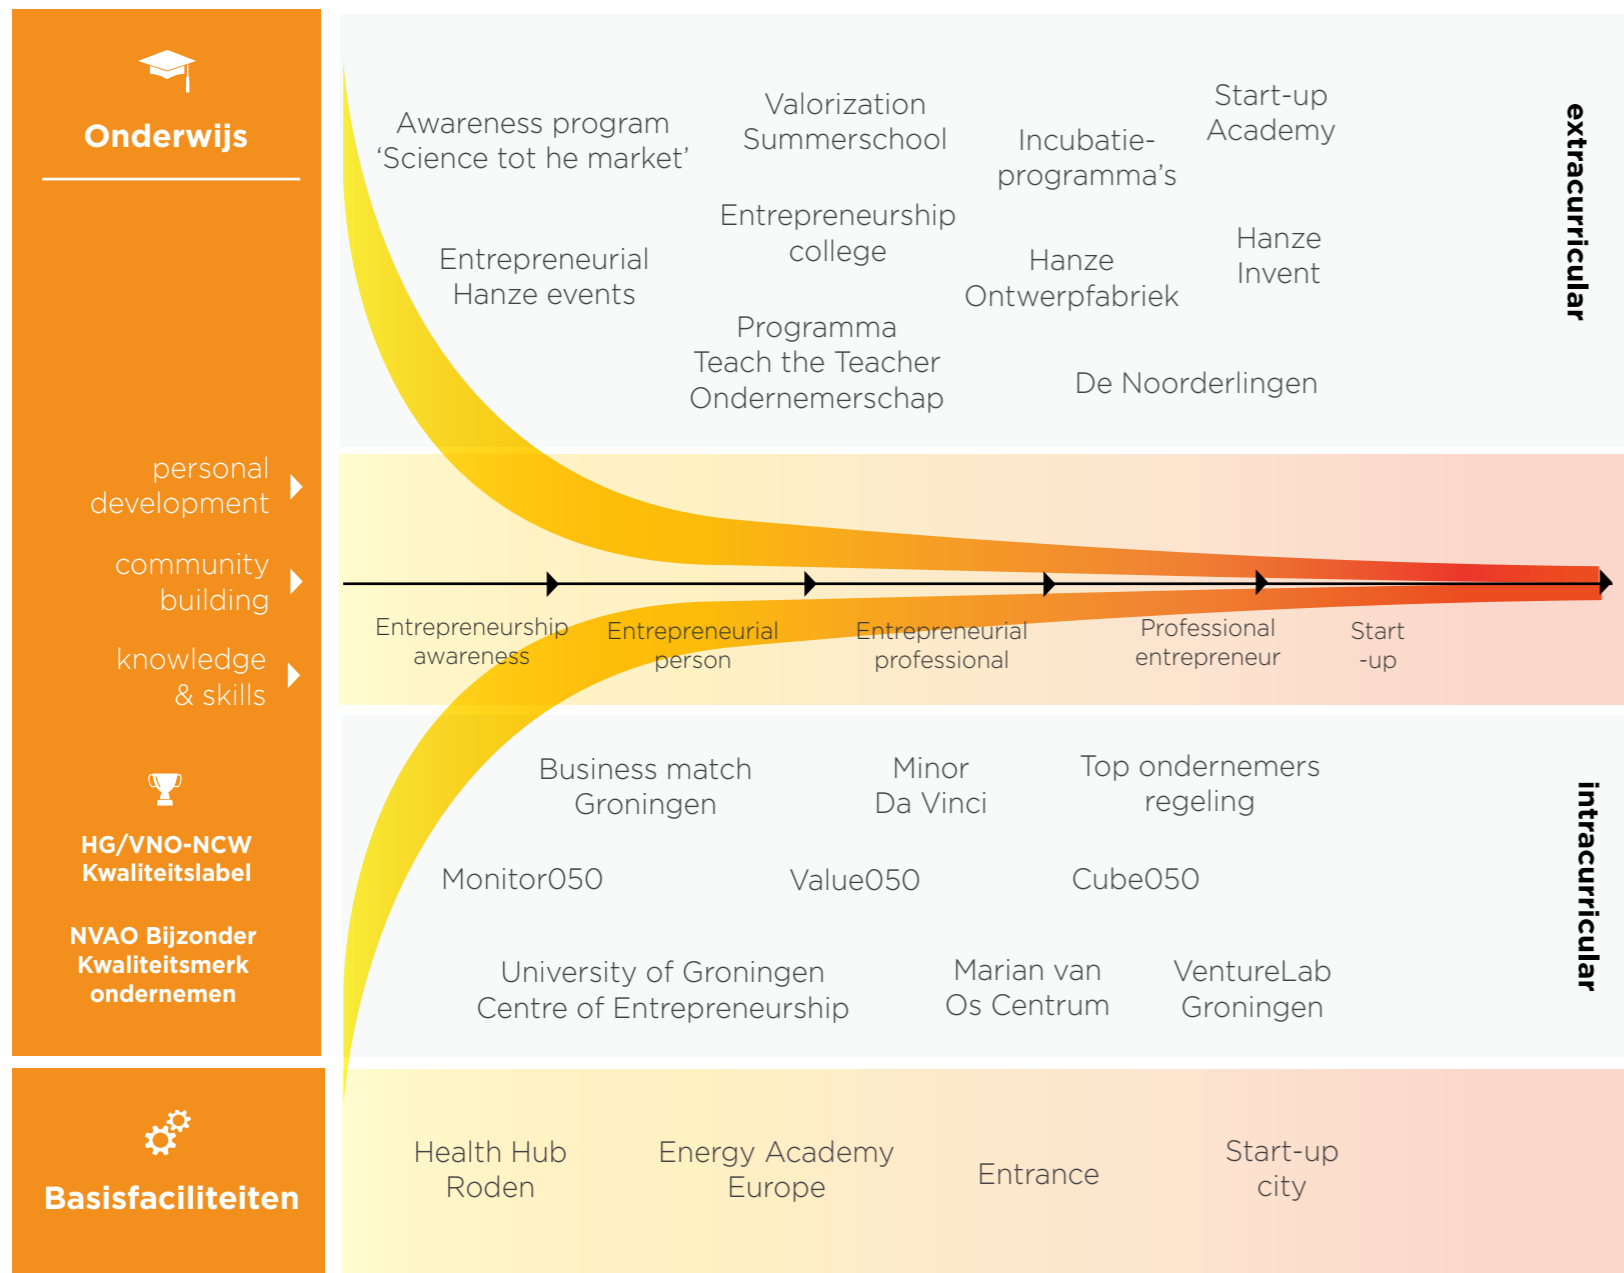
Onderwijs

personal development

community building

knowledge & skills

HG/VNO-NCW Kwaliteitslabel

NVAO Bijzonder Kwaliteitsmerk ondernemen

Basisfaciliteiten

Awareness program 'Science tot he market'

Valorization Summerschool

Incubatie-programma's

Start-up Academy

Entrepreneurship college

Entrepreneurial Hanze events

Hanze Ontwerpfabriek

Hanze Invent

Programma Teach the Teacher Ondernemerschap

De Noorderlingen

extracurricular

Entrepreneurship awareness

Entrepreneurial person

Entrepreneurial professional

Professional entrepreneur

Start -up

Business match Groningen

Minor Da Vinci

Top ondernemers regeling

Monitor050

Value050

Cube050

University of Groningen Centre of Entrepreneurship

Marian van Os Centrum

VentureLab Groningen

intracurricular

Health Hub Roden

Energy Academy Europe

Entrance

Start-up city